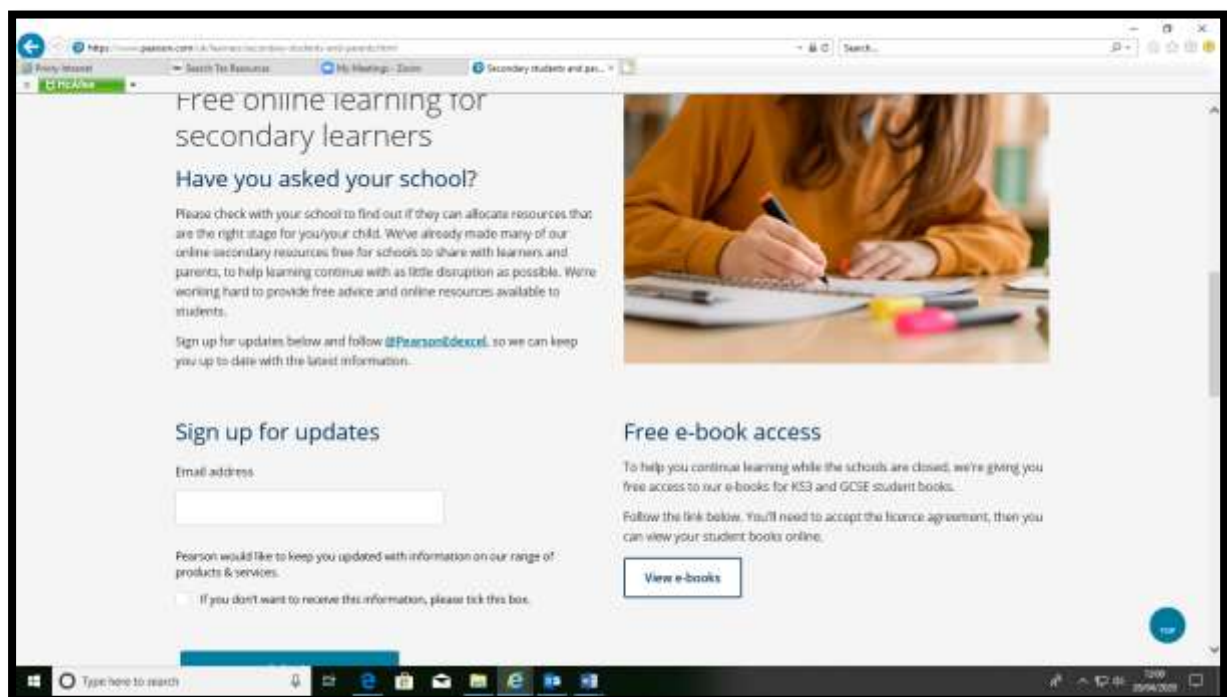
Free online learning for secondary learners

Have you asked your school?

Please check with your school to find out if they can allocate resources that are the right stage for you/your child. We've already made many of our online secondary resources free for schools to share with learners and parents, to help learning continue with as little disruption as possible. We're working hard to provide free advice and online resources available to students.

Sign up for updates below and follow @PearsonEdexcel, so we can keep you up to date with the latest information.

Sign up for updates

Email address

Pearson would like to keep you updated with information on our range of products & services.

If you don't want to receive this information, please tick this box.

Free e-book access

To help you continue learning while the schools are closed, we're giving you free access to our e-books for KS3 and GCSE student books.

Follow the link below. You'll need to accept the licence agreement, then you can view your student books online.

View e-books

TOP

Search...

Secondary students and par...

McAfee

Type here to search

12:00
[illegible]